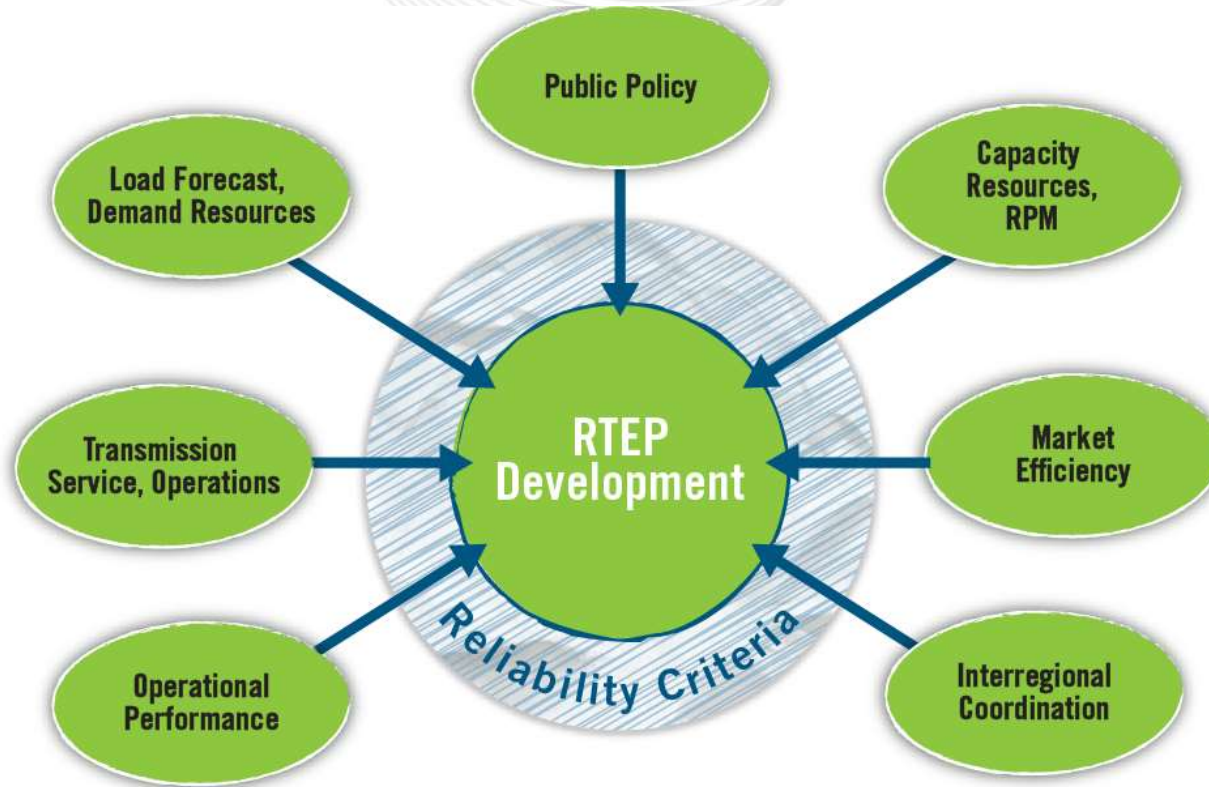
Public Policy

Load Forecast, Demand Resources

Capacity Resources, RPM

RTEP Development

Transmission Service, Operations

Market Efficiency

Reliability Criteria

Operational Performance

Interregional Coordination